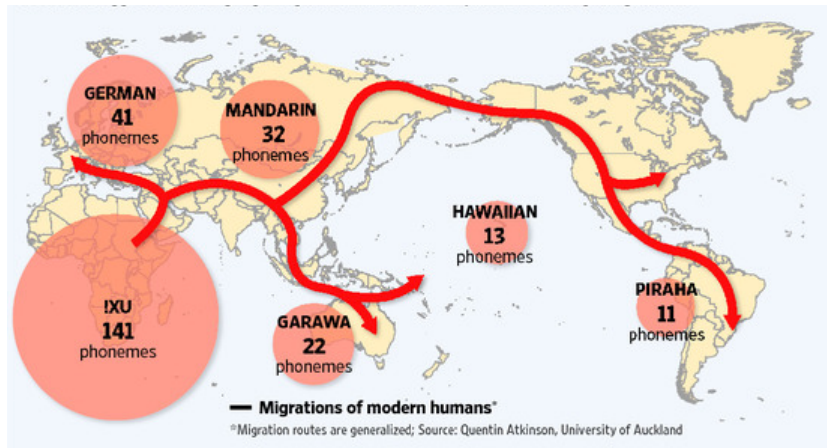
GERMAN
41
phonemes

MANDARIN
32
phonemes

HAWAIIAN
13
phonemes

!XU
141
phonemes

GARAWA
22
phonemes

PIRAHA
11
phonemes

Migrations of modern humans*

*Migration routes are generalized; Source: Quentin Atkinson, University of Auckland